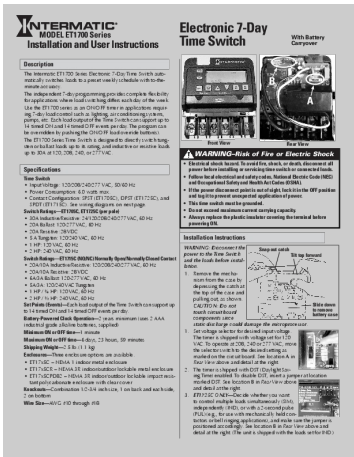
INTERMATIC®
MODEL ET1700 Series
Installation and User Instructions

Electronic 7-Day Time Switch

With Battery Carryover

Description

The Intermatic ET1700 Series Electronic 7-Day Time Switch automatically switches loads in a preset weekly schedule with to-the-minute accuracy.

The independent 7-day programming provides complete flexibility for applications where load switching differs each day of the week. Use the ET1700 series as an ON/OFF timer in applications requiring 7-day load control such as lighting, air conditioning systems, pumps, etc. Each load output of the Time Switch can support up to 14 timed ON and 14 timed OFF events per day. The program can be overridden by pushing the ON/OFF load override button(s).

The ET1700 Series Time Switch is designed to directly switch line-to-no-isolation loads up to its rating, and inductive or resistive loads up to 30A at 120, 208, 240, or 277 VAC.

Specifications

Time Switch
• Input Voltage: 120/208/240/277 VAC, 50/60 Hz
• Power Consumption: 6.0 watts max.
• Contact Configuration: SPST (ET1705C), DPST (ET1725C), and SPDT (ET1715C). See wiring diagrams on next page.

Switch Ratings—ET1705C, ET1725C (per pole)
• 30A Inductive/Resistive, 24V/120/208/240/277 VAC, 60 Hz
• 20A Ballast 120/277 VAC, 60 Hz
• 20A Resistive 28VDC
• 3A Tungsten 120/240 VAC, 60 Hz
• 1 HP, 120 VAC, 60 Hz
• 2 HP, 240 VAC, 60 Hz

Switch Ratings—ET1715C (SUDT, Normally Open/Normally Closed Contact)
• 20A/10A Inductive/Resistive 120/208/240/277 VAC, 60 Hz
• 20A/10A Resistive 28VDC
• 6A/3A Ballast 120/277 VAC, 60 Hz
• 3A/3A 120/240 VAC Tungsten
• 1/4 HP, 1/6 HP, 120 VAC, 60 Hz
• 2 HP, 1/4 HP, 240 VAC, 60 Hz

Set Points (Events)—Each load output of the Time Switch can support up to 14 timed ON and 14 timed OFF events per day.

Battery-Powered Clock Operation—2 year, minimum (uses 2 AAA industrial grade alkaline batteries, supplied)

Minimum ON or OFF time—1 minute

Maximum ON or OFF time—6 days, 23 hours, 59 minutes

Shipping Weight—2.0 lbs (1.1 kg)

Enclosure—Three enclosure options are available:
• ET17x5C—NEMA 1 indoor metal enclosure
• ET17x5CR—NEMA 3R indoor/outdoor lockable metal enclosure
• ET17x5CPD82—NEMA 3R indoor/outdoor lockable impact resistant poly enclosure enclosure with clear cover

Knockouts—Combination 1/2–3/4 inch size, 1 on back and each side, 2 on bottom

Wire Size—AWG #10 through #18

Front View
Rear View

⚠ WARNING–Risk of Fire or Electric Shock

• Electrical shock hazard. To avoid fire, shock, or death, disconnect all power before installing or servicing time switch or connected loads.
• Follow local electrical and safety codes, National Electric Code (NEC) and Occupational Safety and Health Act Codes (OSHA).
• If the power disconnect point is out of sight, lock it in the OFF position and tag it to prevent unexpected application of power.
• This time switch must be grounded.
• Do not exceed maximum current carrying capacity.
• Always replace the plastic insulator covering the terminals before powering ON.

Installation Instructions

WARNING: Disconnect the power to the Time Switch and the load before installation.

Snap out catch
Tilt top forward
Slide down to remove battery cover

1. Remove the mechanism from the case by depressing the catch at the top of the case and pulling out, as shown. CAUTION: Do not touch circuit board components since static discharge could damage the microprocessor.
2. Set voltage selector to desired input voltage. The timer is shipped with voltage set for 120 VAC. To operate at 208, 240 or 277 VAC, move the selector switch to the desired setting as marked on the circuit board. See location A in Rear View above and detail at the right.
3. The timer is shipped with DST (Daylight Saving Time) enabled. To disable DST, insert a jumper at location marked DST. See location B in Rear View above and detail at the right.
4. ET1725C ONLY—Decide whether you want to control multiple loads simultaneously (SIM), independently (IND), or with a 2-second pulse (PUL), e.g., for use with mechanically held contactor, school bell ringing applications), and make sure the jumper is positioned accordingly. See location B in Rear View above and detail at the right. (The unit is shipped with the loads set for IND.)